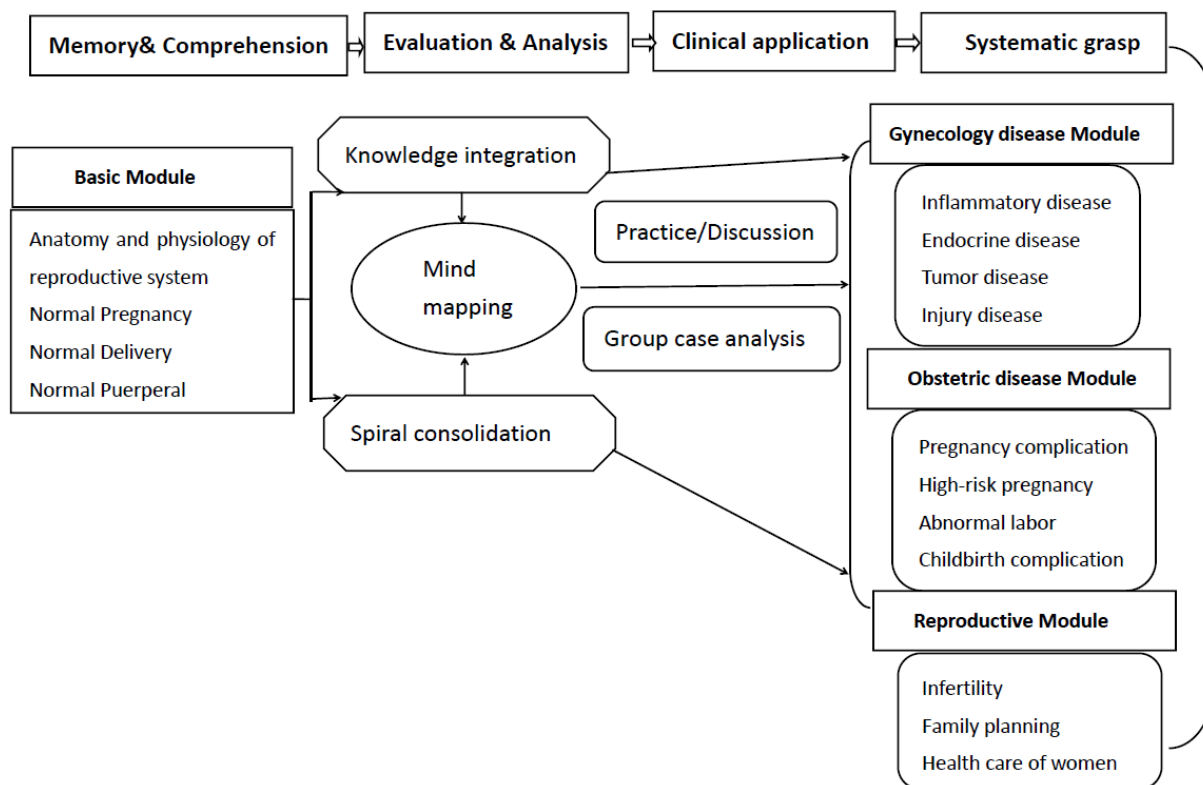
Memory& Comprehension

Evaluation & Analysis

Clinical application

Systematic grasp

Basic Module

Anatomy and physiology of reproductive system
Normal Pregnancy
Normal Delivery
Normal Puerperal

Knowledge integration

Mind mapping

Spiral consolidation

Practice/Discussion

Group case analysis

Gynecology disease Module

Inflammatory disease
Endocrine disease
Tumor disease
Injury disease

Obstetric disease Module

Pregnancy complication
High-risk pregnancy
Abnormal labor
Childbirth complication

Reproductive Module

Infertility
Family planning
Health care of women